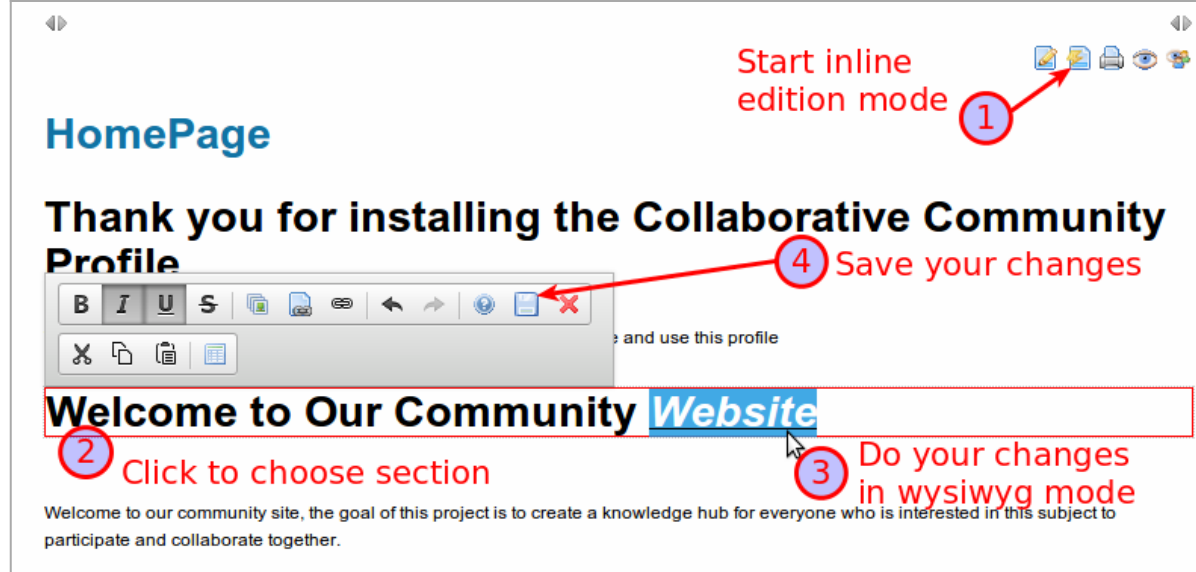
Start inline edition mode

1

HomePage

Thank you for installing the Collaborative Community Profile

4 Save your changes

B I U S

e and use this profile

Welcome to Our Community Website

2 Click to choose section

3 Do your changes in wysiwyg mode

Welcome to our community site, the goal of this project is to create a knowledge hub for everyone who is interested in this subject to participate and collaborate together.